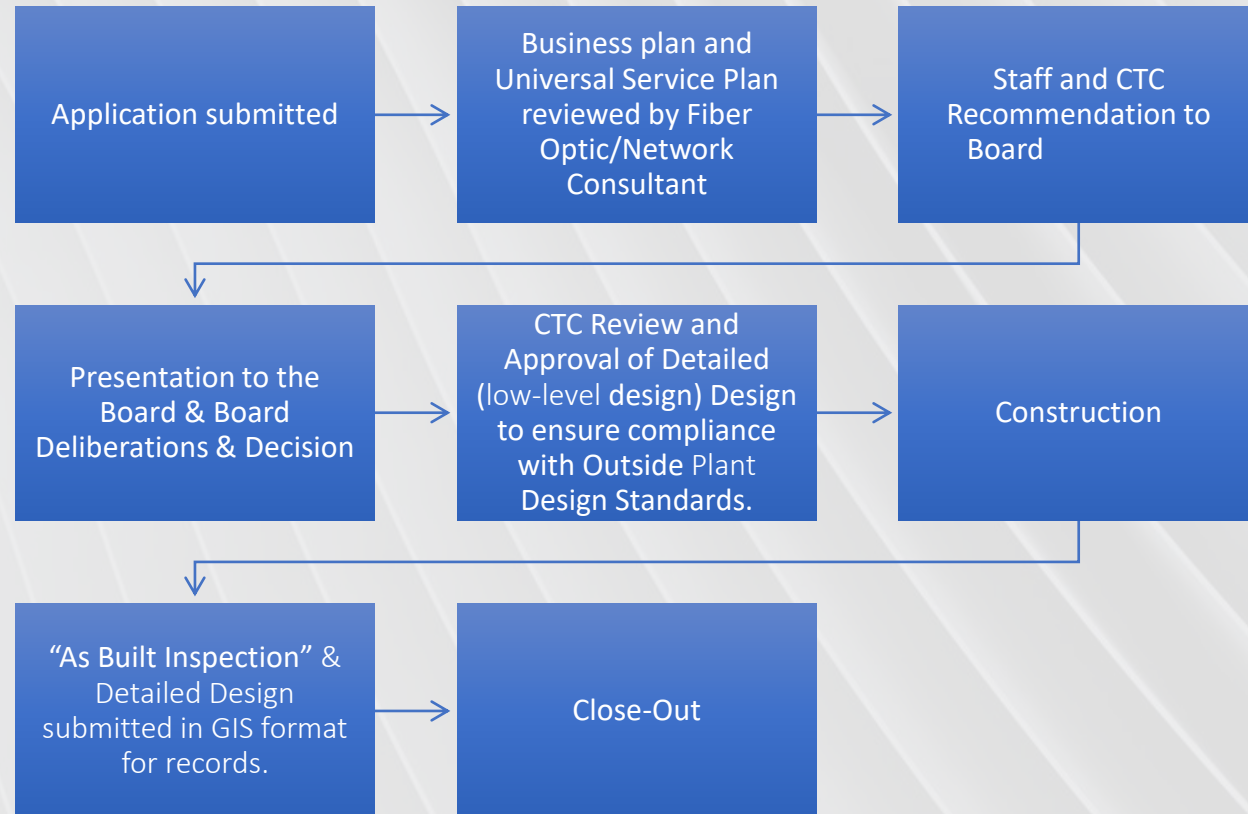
Application submitted

Business plan and Universal Service Plan reviewed by Fiber Optic/Network Consultant

Staff and CTC Recommendation to Board

Presentation to the Board & Board Deliberations & Decision

CTC Review and Approval of Detailed (low-level design) Design to ensure compliance with Outside Plant Design Standards.

Construction

“As Built Inspection” & Detailed Design submitted in GIS format for records.

Close-Out